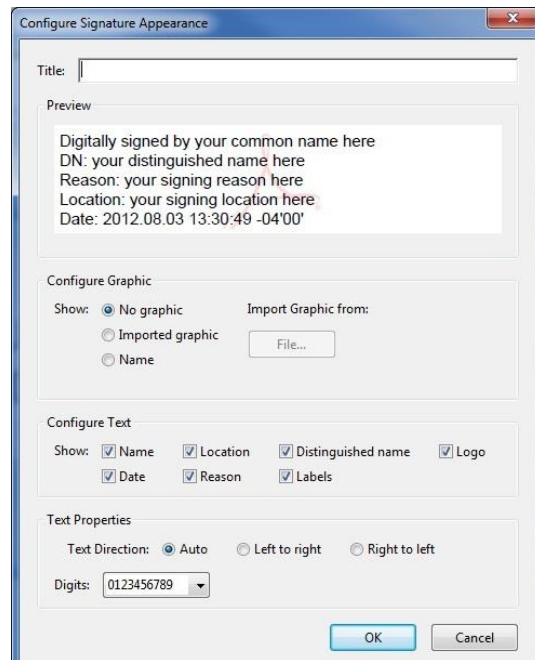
Configure Signature Appearance

Title:

Preview

Digitally signed by your common name here
DN: your distinguished name here
Reason: your signing reason here
Location: your signing location here
Date: 2012.08.03 13:30:49 -04'00'

Configure Graphic

Show: No graphic
Imported graphic
Name

Import Graphic from:
File...

Configure Text

Show: Name Location Distinguished name Logo
Date Reason Labels

Text Properties

Text Direction: Auto Left to right Right to left

Digits: 0123456789

OK Cancel